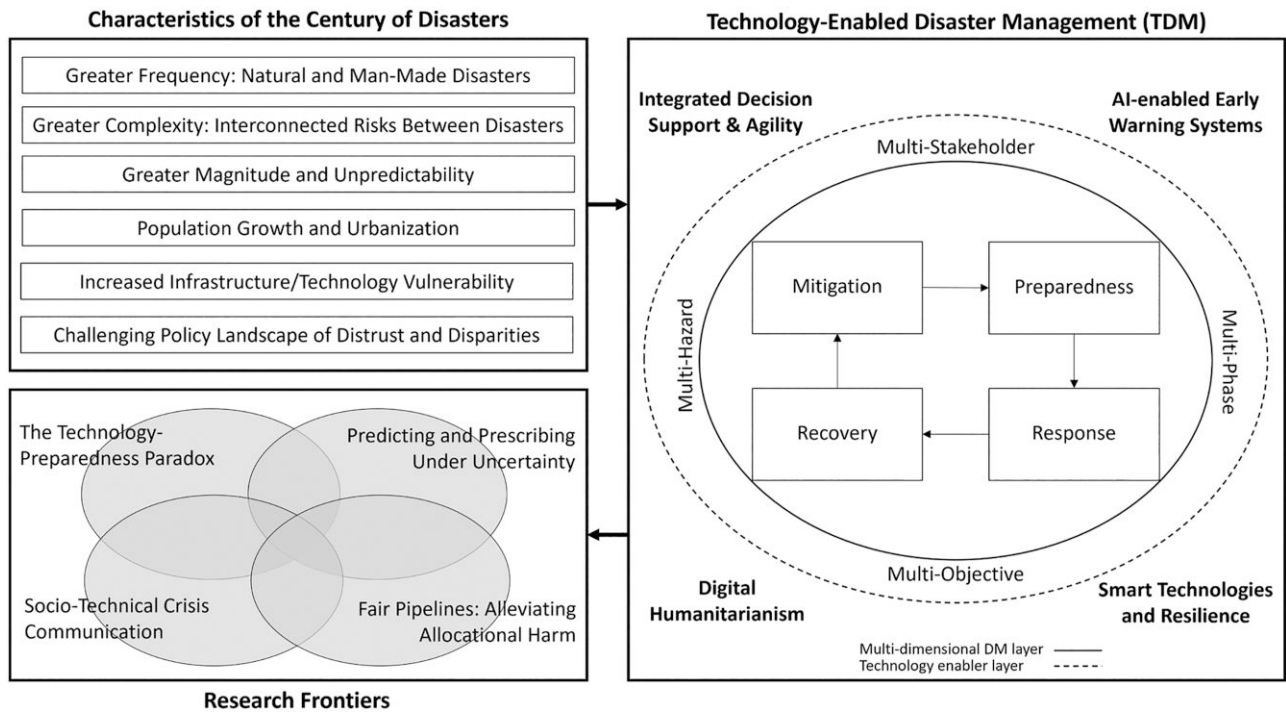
Characteristics of the Century of Disasters

Greater Frequency: Natural and Man-Made Disasters

Greater Complexity: Interconnected Risks Between Disasters

Greater Magnitude and Unpredictability

Population Growth and Urbanization

Increased Infrastructure/Technology Vulnerability

Challenging Policy Landscape of Distrust and Disparities

The Technology-Preparedness Paradox

Predicting and Prescribing Under Uncertainty

Socio-Technical Crisis Communication

Fair Pipelines: Alleviating Allocational Harm

Research Frontiers

Technology-Enabled Disaster Management (TDM)

Integrated Decision Support & Agility

AI-enabled Early Warning Systems

Multi-Stakeholder

Multi-Hazard

Mitigation

Preparedness

Multi-Phase

Recovery

Response

Multi-Objective

Digital Humanitarianism

Smart Technologies and Resilience

Multi-dimensional DM layer
Technology enabler layer